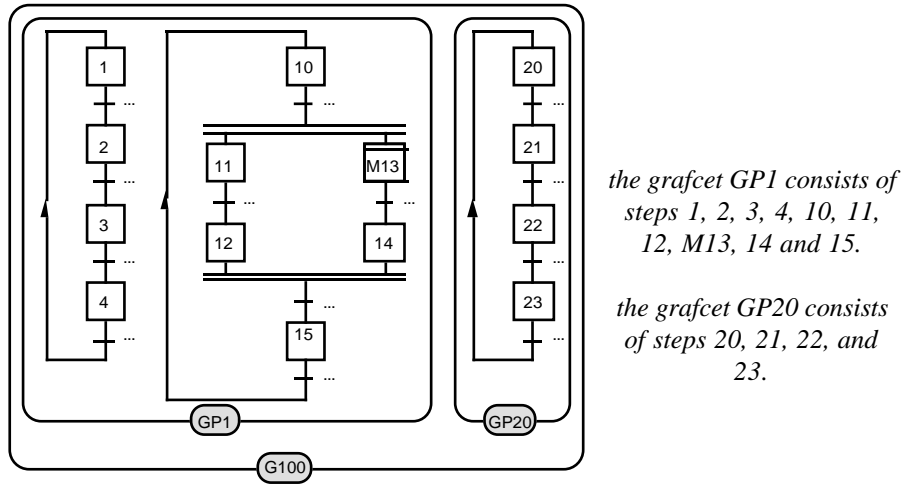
1
...
2
...
3
...
4
...
10
...
11
...
12
M13
...
14
...
15
...
GP1
20
...
21
...
22
...
23
...
GP20
G100

the grafcet GP1 consists of steps 1, 2, 3, 4, 10, 11, 12, M13, 14 and 15.

the grafcet GP20 consists of steps 20, 21, 22, and 23.